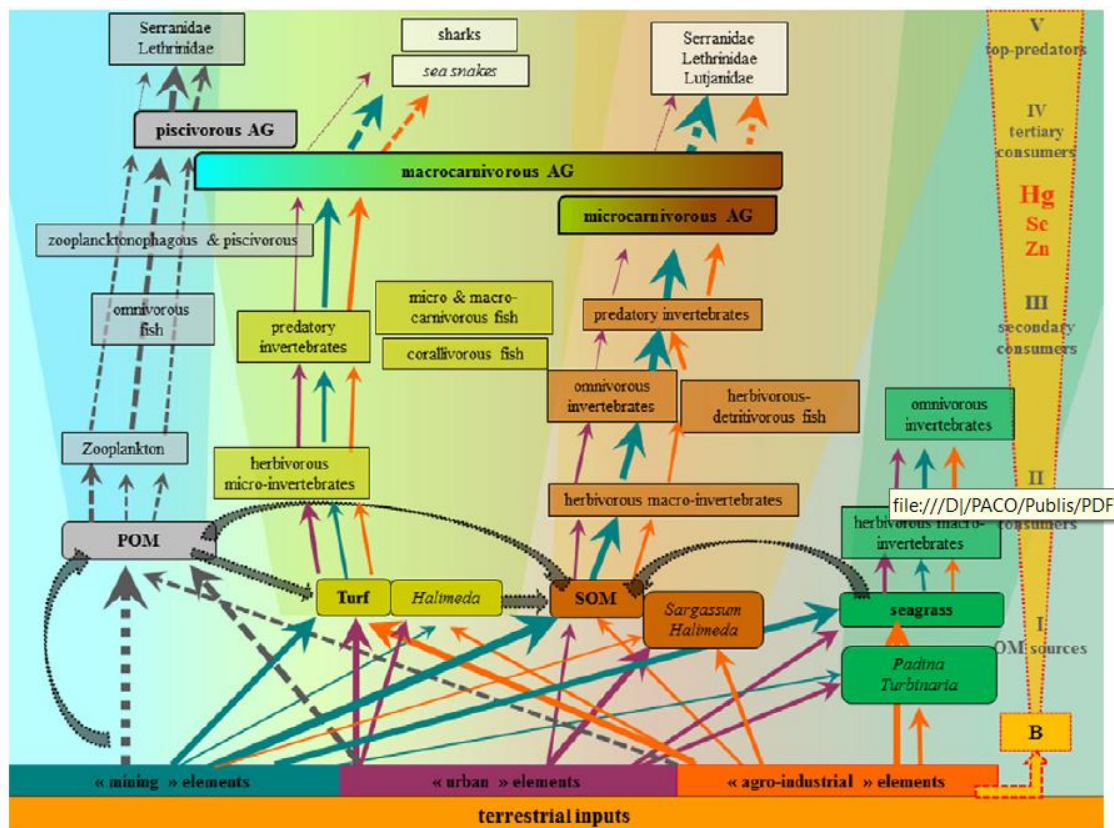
Serranidae
Lethrinidae

sharks

sea snakes

Serranidae
Lethrinidae
Lutjanidae

V
top-predators

IV
tertiary
consumers

piscivorous AG

macrocarnivorous AG

microcarnivorous AG

Hg
Se
Zn

zooplanctonophagous & piscivorous

omnivorous
fish

micro & macro-
carnivorous fish

corallivorous fish

predatory
invertebrates

predatory invertebrates

III
secondary
consumers

omnivorous
invertebrates

herbivorous-
detritivorous fish

omnivorous
invertebrates

Zooplankton

herbivorous
micro-invertebrates

herbivorous macro-invertebrates

II

file:///D|/PACO/Publis/PDF

herbivorous macro-
invertebrates

consumers

POM

Turf

Halimeda

SOM

Sargassum
Halimeda

seagrass

I
OM sources

Padina
Turbinaria

B

« mining » elements

« urban » elements

« agro-industrial » elements

terrestrial inputs